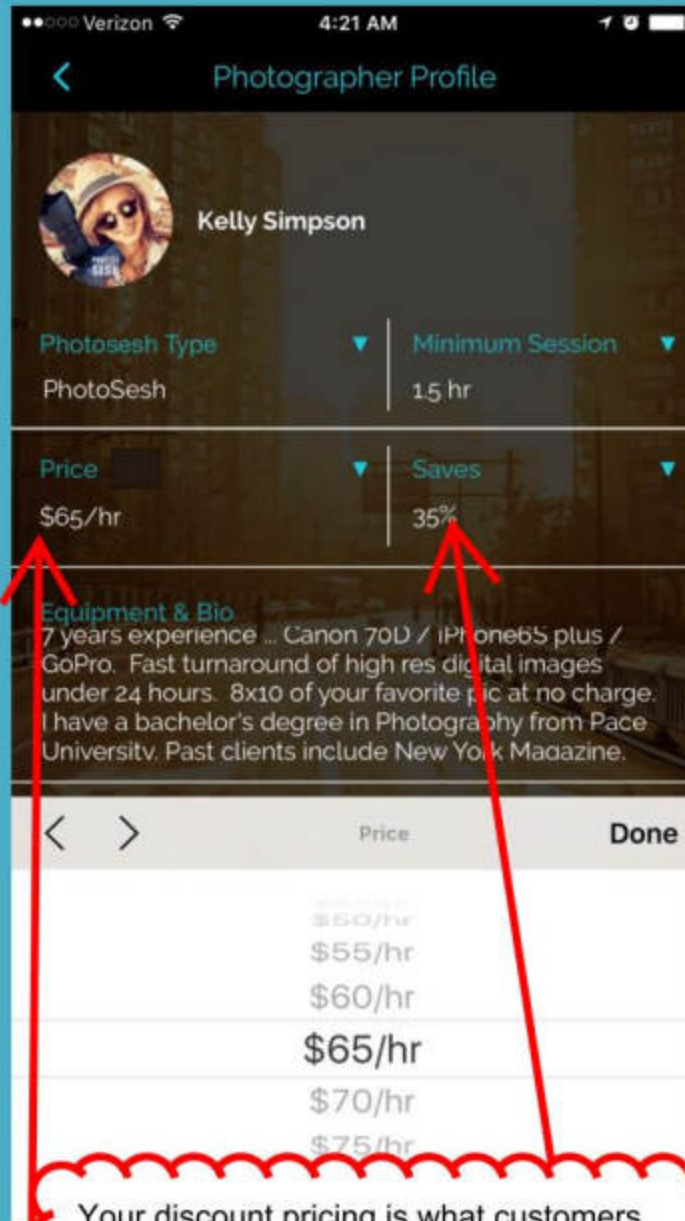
Verizon 4:21 AM

Photographer Profile

Kelly Simpson

Photosesh Type
PhotoSesh

Minimum Session
1.5 hr

Price
$65/hr

Saves
35%

Equipment & Bio
7 years experience ... Canon 70D / iPhone6S plus / GoPro. Fast turnaround of high res digital images under 24 hours. 8x10 of your favorite pic at no charge. I have a bachelor's degree in Photography from Pace University. Past clients include New York Magazine.

Price
Done

$50/hr
$55/hr
$60/hr
$65/hr
$70/hr
$75/hr

Your discount pricing is what customers